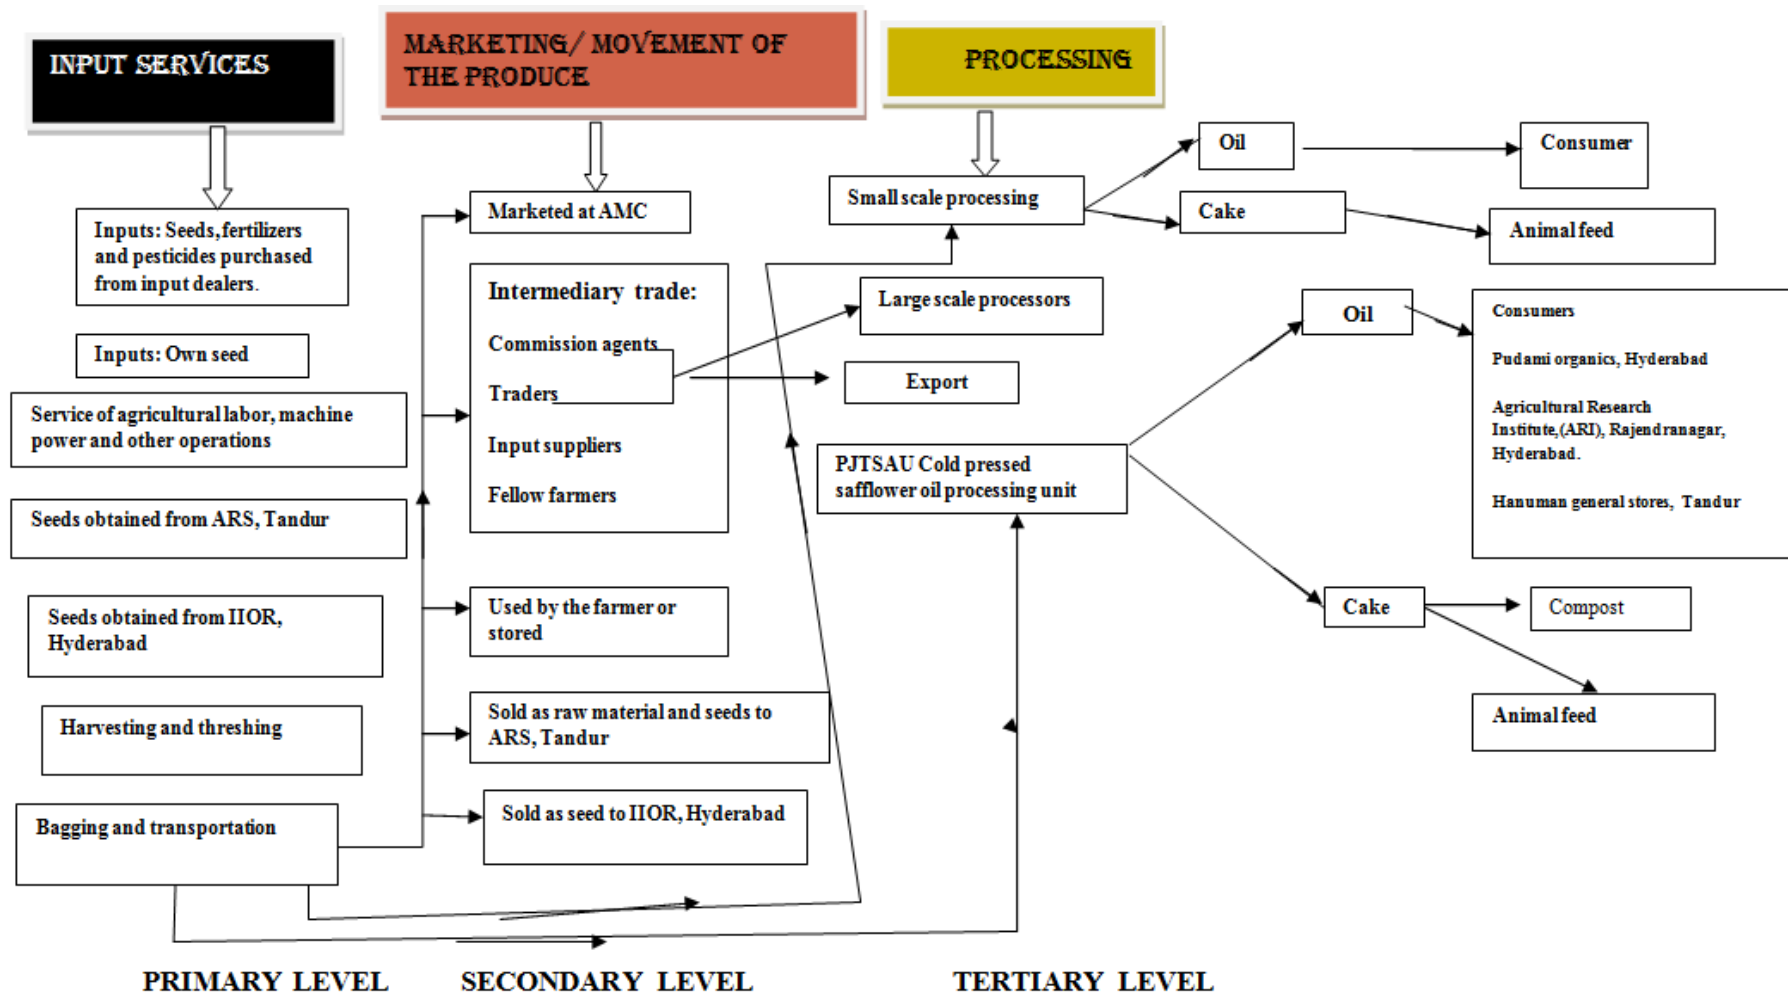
INPUT SERVICES

MARKETING/ MOVEMENT OF THE PRODUCE

PROCESSING

Inputs: Seeds, fertilizers and pesticides purchased from input dealers.

Inputs: Own seed

Service of agricultural labor, machine power and other operations

Seeds obtained from ARS, Tandur

Seeds obtained from IIOR, Hyderabad

Harvesting and threshing

Bagging and transportation

Marketed at AMC

Intermediary trade:

Commission agents

Traders

Input suppliers

Fellow farmers

Used by the farmer or stored

Sold as raw material and seeds to ARS, Tandur

Sold as seed to IIOR, Hyderabad

Small scale processing

Oil

Consumer

Cake

Animal feed

Large scale processors

Export

PJTSAU Cold pressed safflower oil processing unit

Oil

Consumers

Pudami organics, Hyderabad

Agricultural Research Institute,(ARI), Rajendranagar, Hyderabad.

Hanuman general stores, Tandur

Cake

Compost

Animal feed

PRIMARY LEVEL SECONDARY LEVEL TERTIARY LEVEL